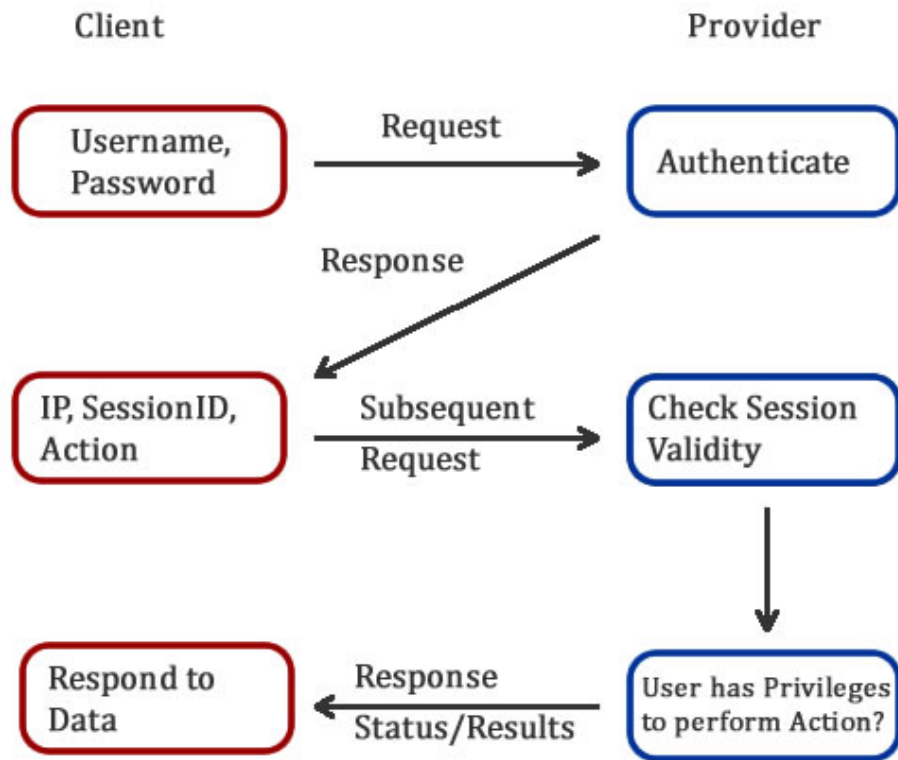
Client

Provider

Username, Password

Request

Authenticate

Response

IP, SessionID, Action

Subsequent Request

Check Session Validity

Respond to Data

Response Status/Results

User has Privileges to perform Action?